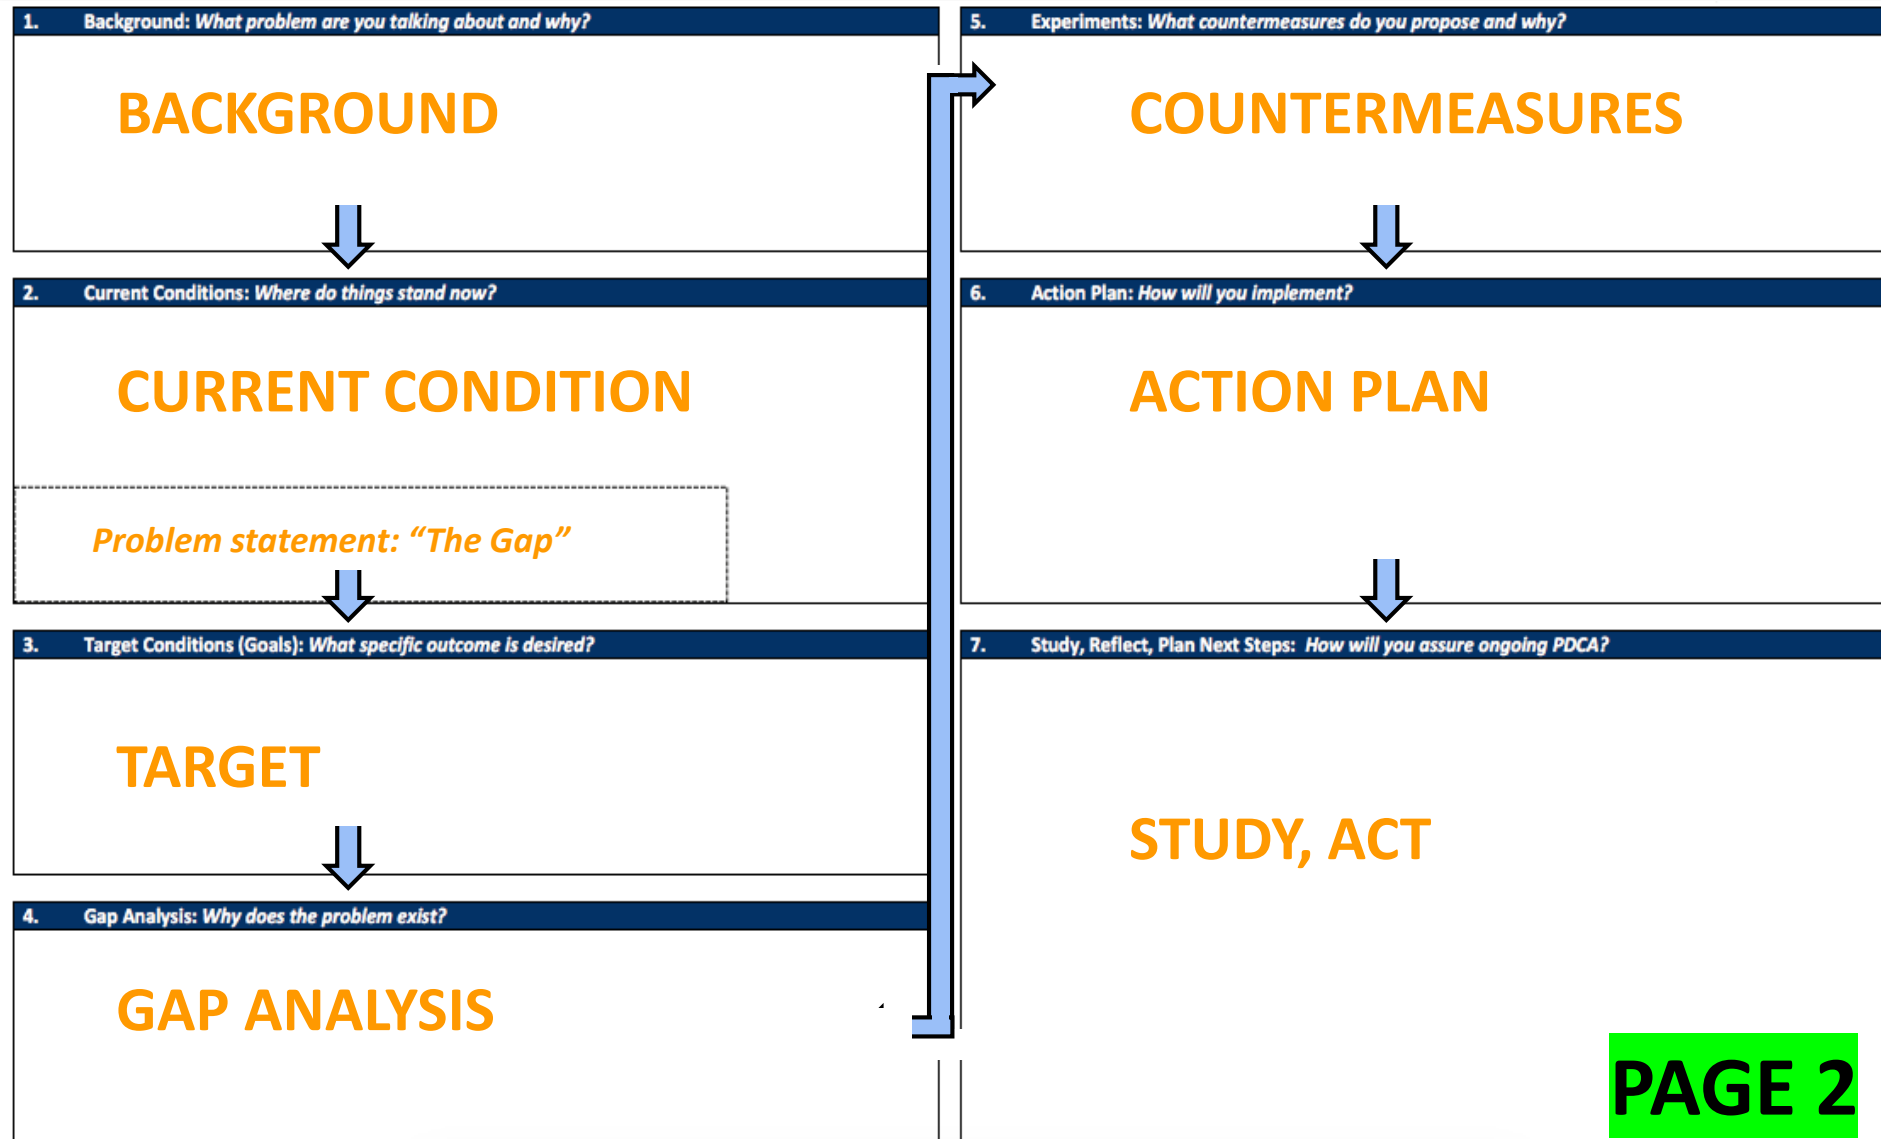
1. Background: *What problem are you talking about and why?*

BACKGROUND

2. Current Conditions: *Where do things stand now?*

CURRENT CONDITION

*Problem statement: "The Gap"*

3. Target Conditions (Goals): *What specific outcome is desired?*

TARGET

4. Gap Analysis: *Why does the problem exist?*

GAP ANALYSIS

5. Experiments: *What countermeasures do you propose and why?*

COUNTERMEASURES

6. Action Plan: *How will you implement?*

ACTION PLAN

7. Study, Reflect, Plan Next Steps: *How will you assure ongoing PDCA?*

STUDY, ACT

PAGE 2